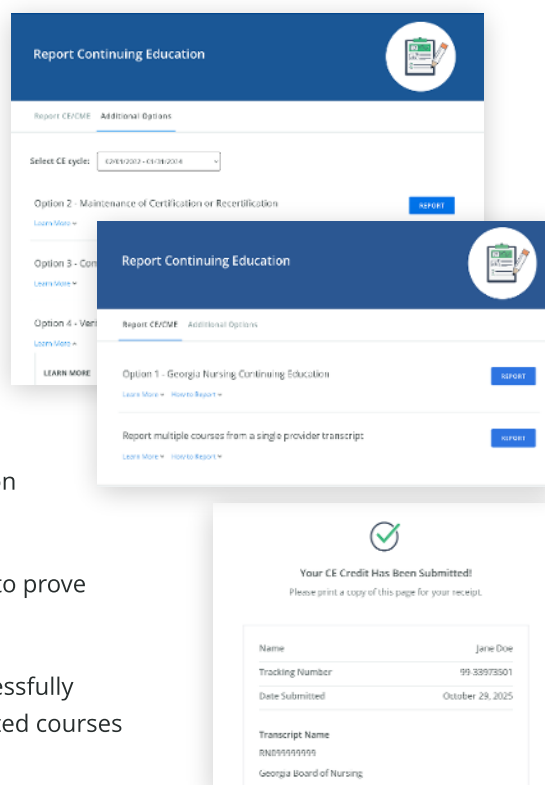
Report Continuing Education

Report CE/CME Additional Options

Select CE cycle: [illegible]

Option 2 - Maintenance of Certification or Recertification
REPORT
Learn More

Option 3 - Con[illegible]
Learn More

Option 4 - Veri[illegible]
Learn More

LEARN MORE

Report Continuing Education

Report CE/CME Additional Options

Option 1 - Georgia Nursing Continuing Education
REPORT
Learn More How to Report

Report multiple courses from a single provider transcript
REPORT
Learn More How to Report

n

to prove

essfully
ted courses

Your CE Credit Has Been Submitted!
Please print a copy of this page for your receipt.

| | |
|---|---|
| Name | Jane Doe |
| Tracking Number | 99-33973501 |
| Date Submitted | October 29, 2025 |

Transcript Name
RN099999999
Georgia Board of Nursing